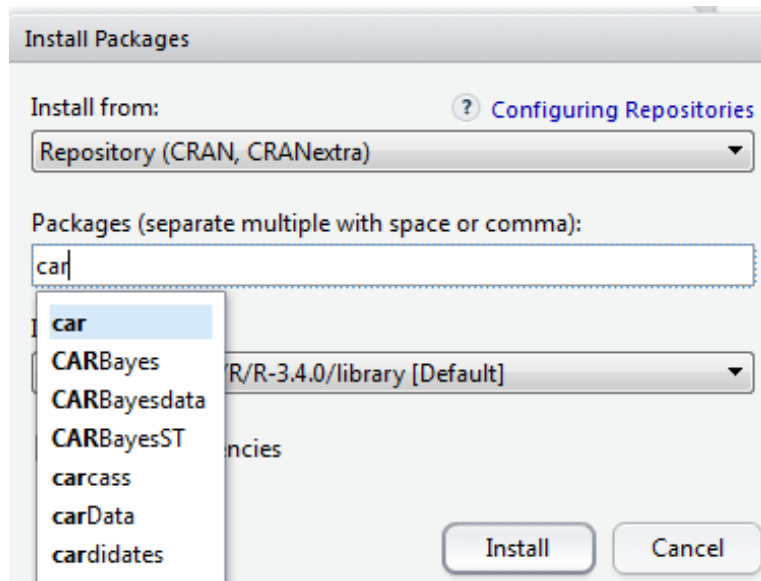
Install Packages

Install from:

? Configuring Repositories

Repository (CRAN, CRANextra)

Packages (separate multiple with space or comma):

car

car
CARBayes
CARBayesdata
CARBayesST
carcass
carData
cardidates

I

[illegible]/R/R-3.4.0/library [Default]

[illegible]ncies

Install

Cancel